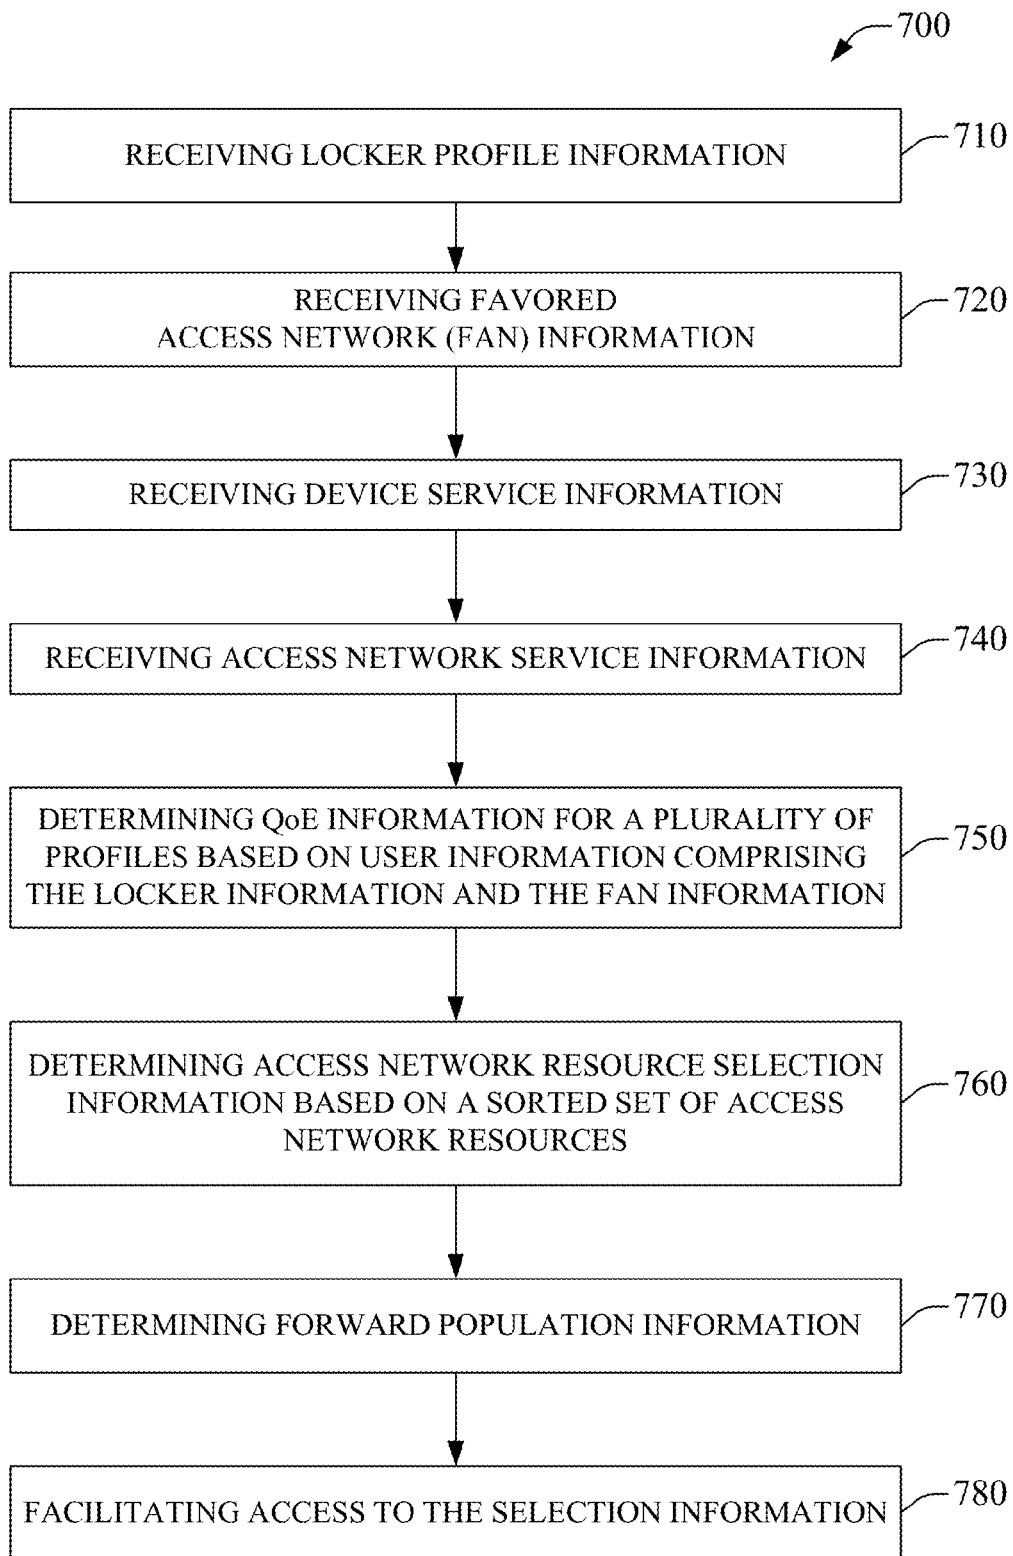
700

RECEIVING LOCKER PROFILE INFORMATION

710

RECEIVING FAVORED ACCESS NETWORK (FAN) INFORMATION

720

RECEIVING DEVICE SERVICE INFORMATION

730

RECEIVING ACCESS NETWORK SERVICE INFORMATION

740

DETERMINING QoE INFORMATION FOR A PLURALITY OF PROFILES BASED ON USER INFORMATION COMPRISING THE LOCKER INFORMATION AND THE FAN INFORMATION

750

DETERMINING ACCESS NETWORK RESOURCE SELECTION INFORMATION BASED ON A SORTED SET OF ACCESS NETWORK RESOURCES

760

DETERMINING FORWARD POPULATION INFORMATION

770

FACILITATING ACCESS TO THE SELECTION INFORMATION

780